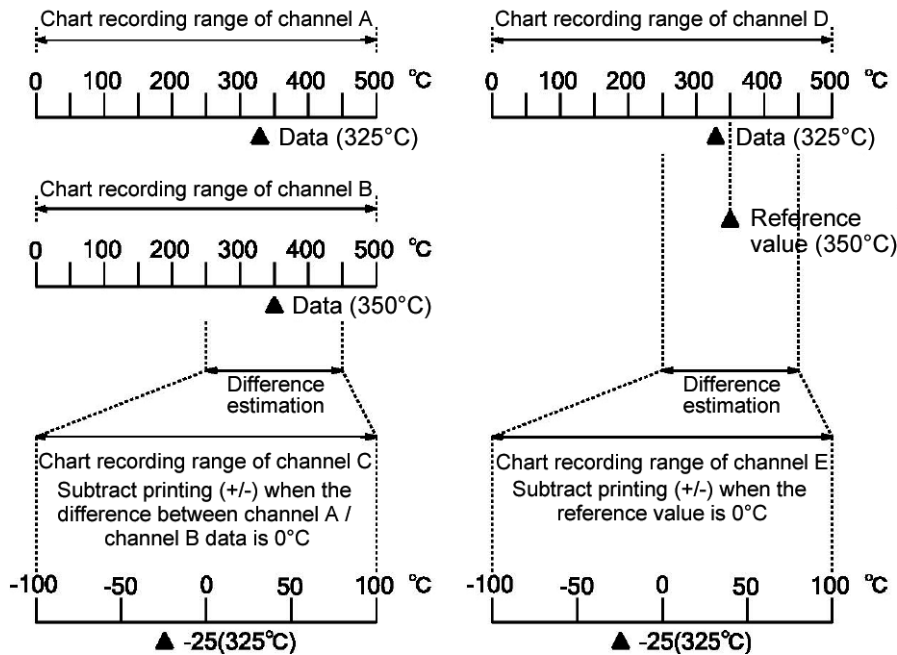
Chart recording range of channel A

0 100 200 300 400 500 ℃

▲ Data (325°C)

Chart recording range of channel B

0 100 200 300 400 500 ℃

▲ Data (350°C)

Difference estimation

Chart recording range of channel C
Subtract printing (+/-) when the difference between channel A / channel B data is 0°C

-100 -50 0 50 100 ℃

▲ -25(325℃)

Chart recording range of channel D

0 100 200 300 400 500 ℃

▲ Data (325°C)

▲ Reference value (350°C)

Difference estimation

Chart recording range of channel E
Subtract printing (+/-) when the reference value is 0°C

-100 -50 0 50 100 ℃

▲ -25(325℃)